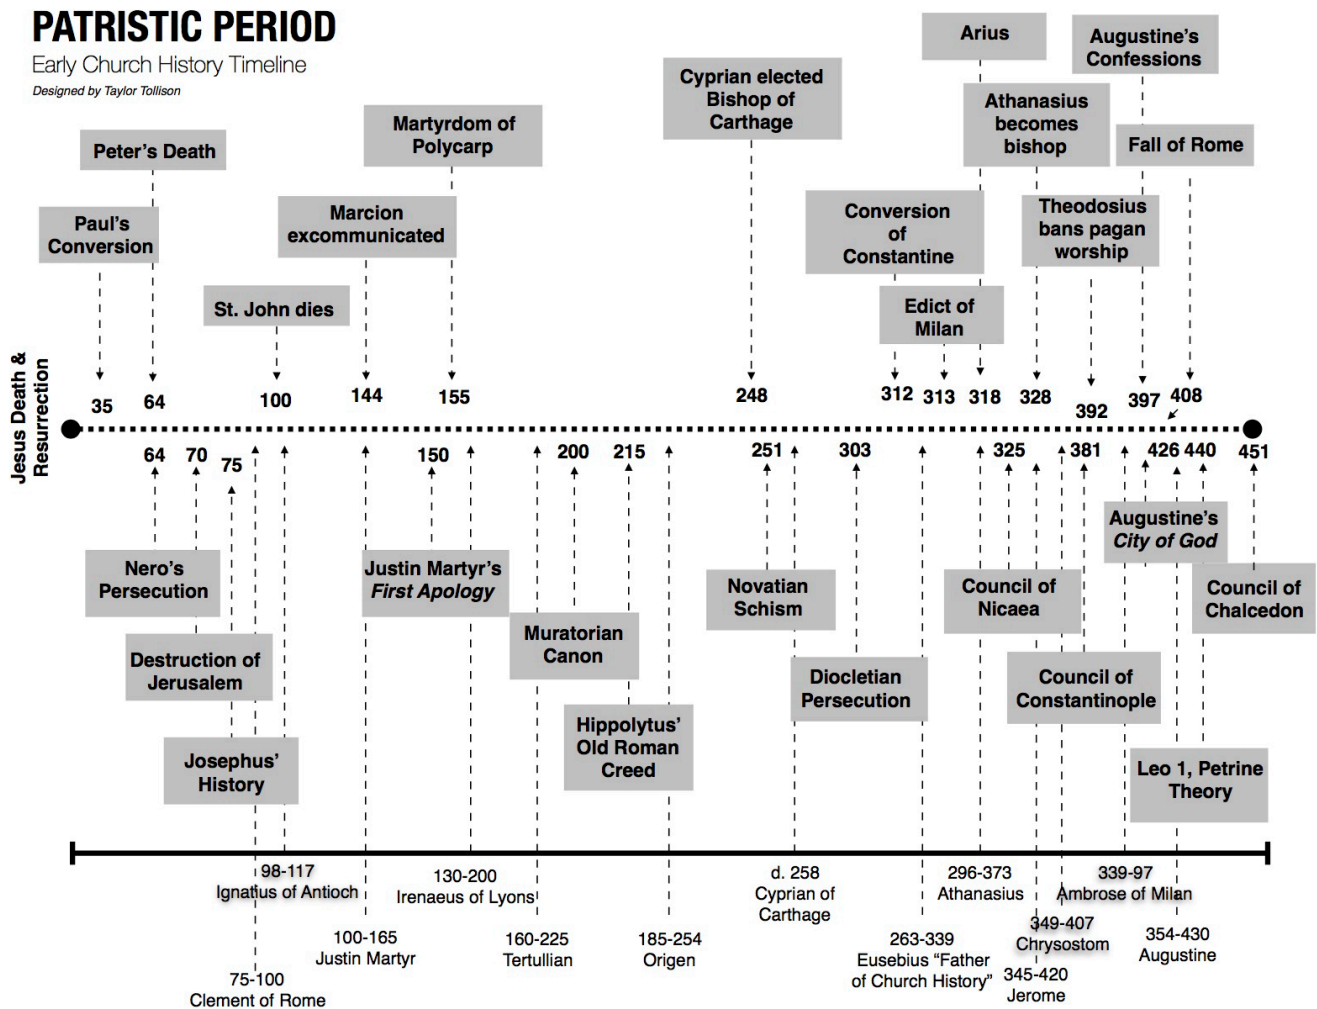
PATRISTIC PERIOD
Early Church History Timeline
Designed by Taylor Tollison

Peter's Death
Paul's Conversion
St. John dies
Marcion excommunicated
Martyrdom of Polycarp
Cyprian elected Bishop of Carthage
Conversion of Constantine
Edict of Milan
Arius
Athanasius becomes bishop
Augustine's Confessions
Fall of Rome
Theodosius bans pagan worship

Jesus Death & Resurrection

35 64 100 144 155 248 312 313 318 328 392 397 408

64 70 75 150 200 215 251 303 325 381 426 440 451

Nero's Persecution
Destruction of Jerusalem
Josephus' History
Justin Martyr's First Apology
Muratorian Canon
Hippolytus' Old Roman Creed
Novatian Schism
Diocletian Persecution
Council of Nicaea
Council of Constantinople
Augustine's City of God
Council of Chalcedon
Leo 1, Petrine Theory

98-117 Ignatius of Antioch
75-100 Clement of Rome
100-165 Justin Martyr
130-200 Irenaeus of Lyons
160-225 Tertullian
185-254 Origen
d. 258 Cyprian of Carthage
263-339 Eusebius "Father of Church History"
296-373 Athanasius
345-420 Jerome
349-407 Chrysostom
339-97 Ambrose of Milan
354-430 Augustine